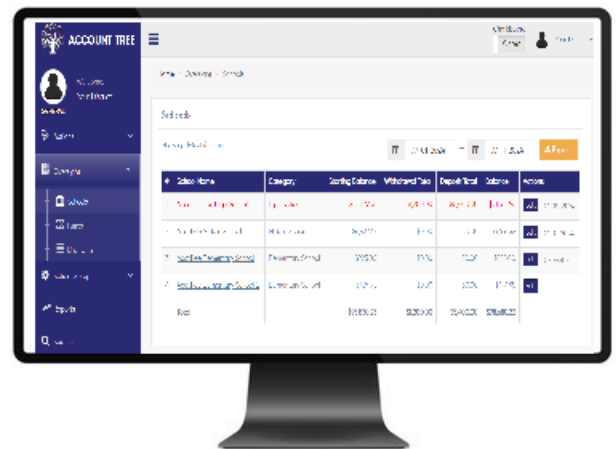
ACCOUNT TREE

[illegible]

Schools

| # | School Name | Category | Starting Balance | Withdrawal Total | Deposit Total | Balance | Actions |
|---|---|---|---|---|---|---|---|
| 1 | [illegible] | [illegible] | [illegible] | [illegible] | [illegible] | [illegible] | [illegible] |
| 2 | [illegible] | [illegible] | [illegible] | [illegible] | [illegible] | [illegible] | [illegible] |
| 3 | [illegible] | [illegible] | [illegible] | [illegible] | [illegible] | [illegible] | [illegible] |
| 4 | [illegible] | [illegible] | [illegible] | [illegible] | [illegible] | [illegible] | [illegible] |
| | Total | | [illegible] | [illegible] | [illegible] | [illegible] | |